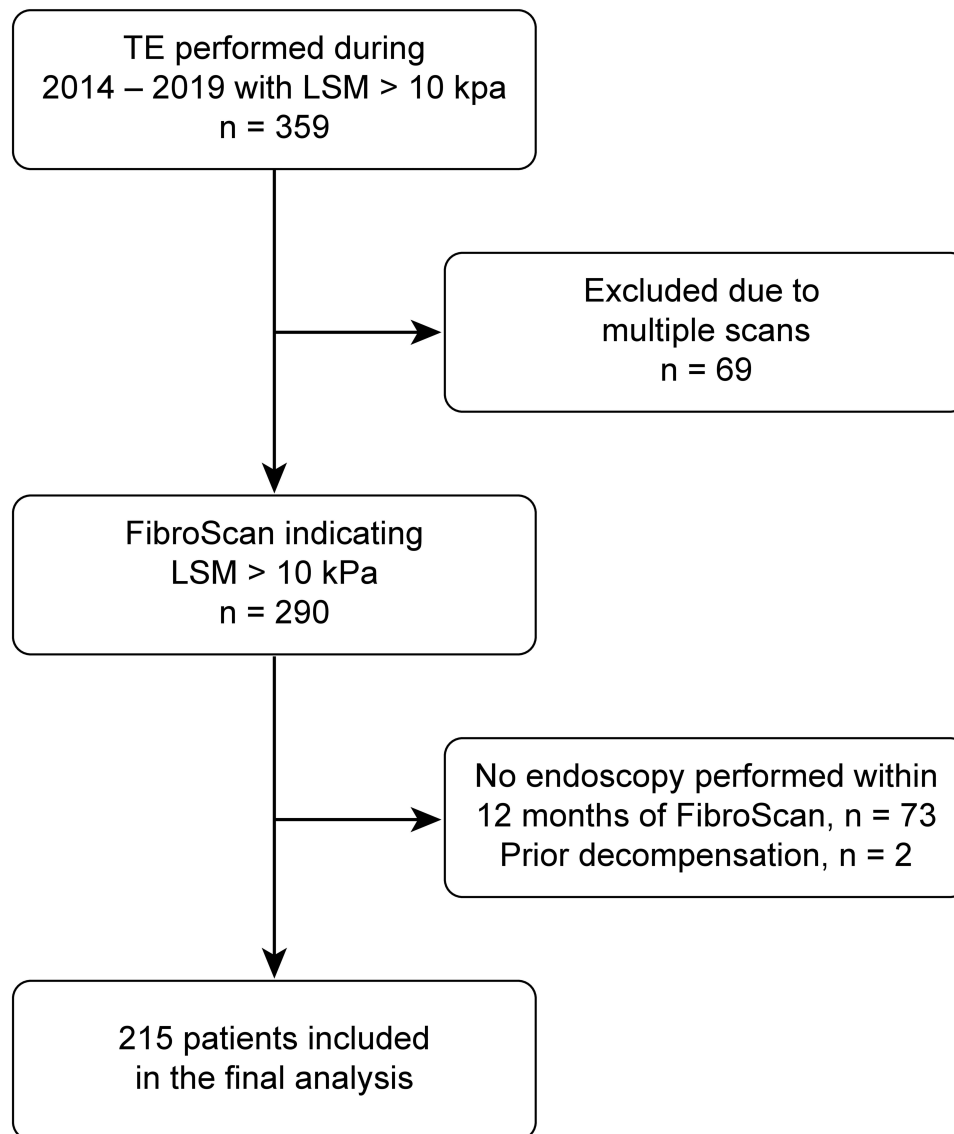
TE performed during 2014 – 2019 with LSM > 10 kpa
n = 359

Excluded due to multiple scans
n = 69

FibroScan indicating LSM > 10 kPa
n = 290

No endoscopy performed within 12 months of FibroScan, n = 73
Prior decompensation, n = 2

215 patients included in the final analysis